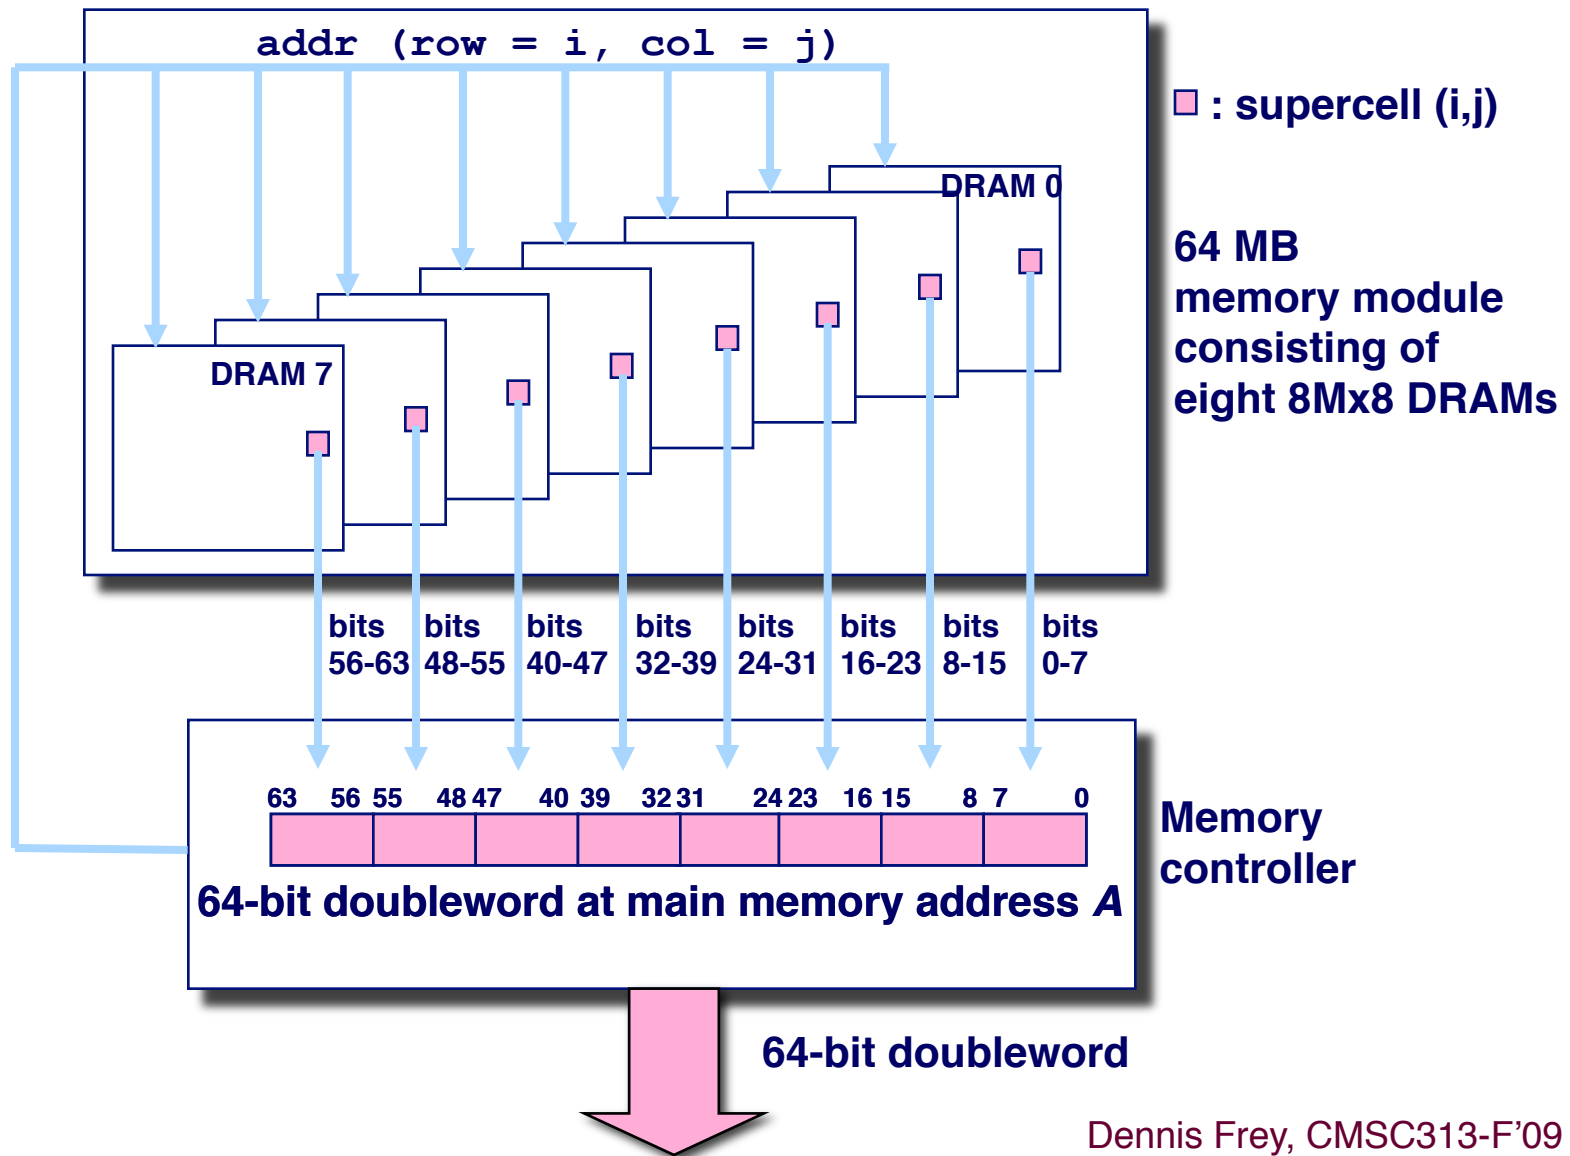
addr (row = i, col = j)

: supercell (i,j)

DRAM 0

DRAM 7

64 MB memory module consisting of eight 8Mx8 DRAMs

bits 56-63 bits 48-55 bits 40-47 bits 32-39 bits 24-31 bits 16-23 bits 8-15 bits 0-7

63 56 55 48 47 40 39 32 31 24 23 16 15 8 7 0

64-bit doubleword at main memory address *A*

Memory controller

64-bit doubleword

Dennis Frey, CMSC313-F'09